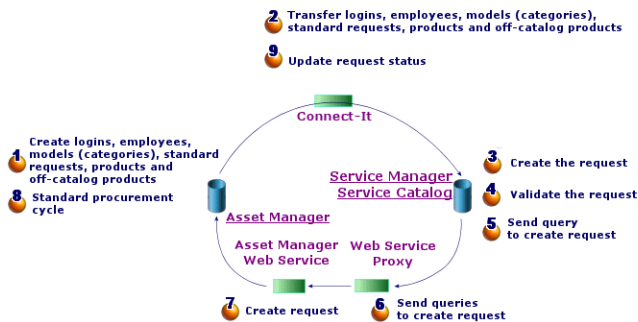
2 Transfer logins, employees, models (categories), standard requests, products and off-catalog products

9 Update request status

Connect-It

1 Create logins, employees, models (categories), standard requests, products and off-catalog products

8 Standard procurement cycle

Asset Manager

Service Manager Service Catalog

3 Create the request

4 Validate the request

5 Send query to create request

Asset Manager Web Service

Web Service Proxy

7 Create request

6 Send queries to create request